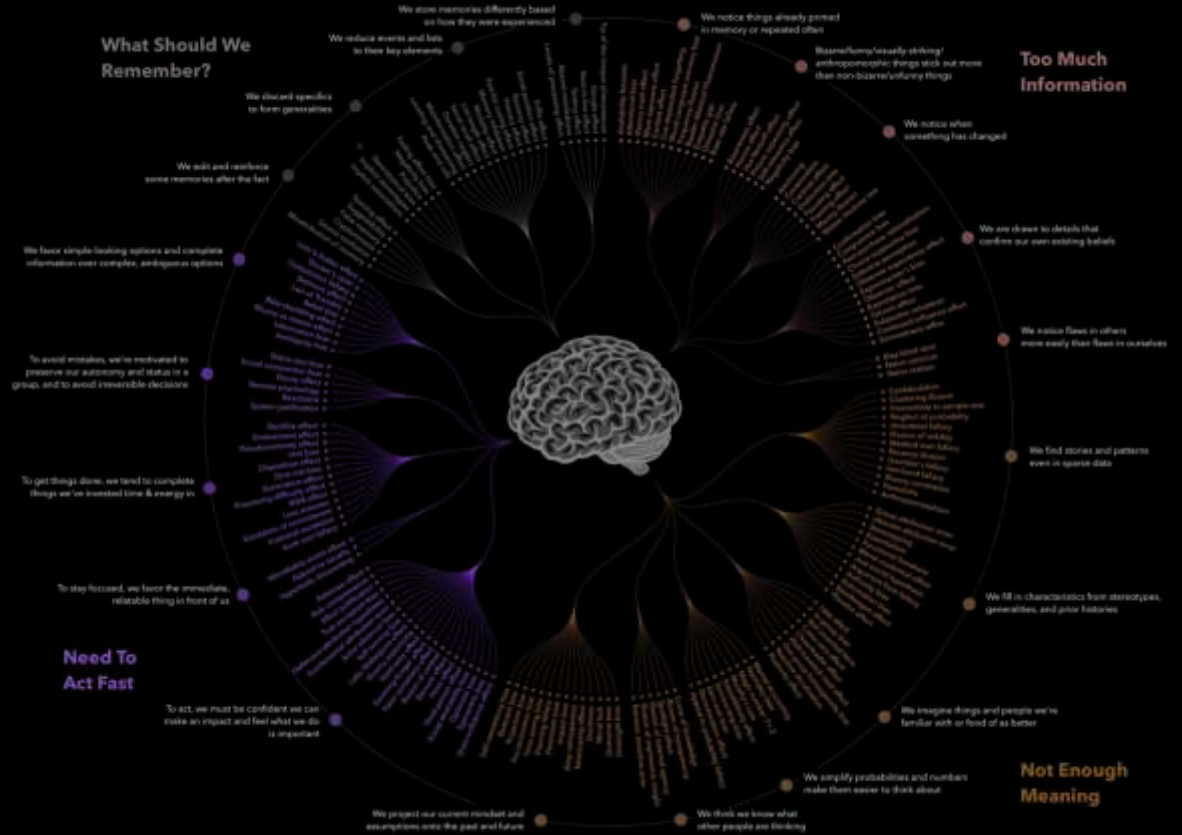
What Should We Remember?

Too Much Information

Need To Act Fast

Not Enough Meaning

We store memories differently based on how they were experienced

We notice things already primed in memory or repeated often

We reduce events and lists to their key elements

Bizarre/funny/visually striking/anthropomorphic things stick out more than non-bizarre/unfunny things

We discard specifics to form generalities

We notice when something has changed

We edit and reinforce some memories after the fact

We are drawn to details that confirm our own existing beliefs

We favor simple-looking options and complete information over complex, ambiguous options

We notice flaws in others more easily than flaws in ourselves

To avoid mistakes, we're motivated to preserve our autonomy and status in a group, and to avoid irreversible decisions

We find stories and patterns even in sparse data

To get things done, we tend to complete things we've invested time & energy in

We fill in characteristics from stereotypes, generalities, and prior histories

To stay focused, we favor the immediate, relatable thing in front of us

We imagine things and people we're familiar with or fond of as better

To act, we must be confident we can make an impact and feel what we do is important

We simplify probabilities and numbers to make them easier to think about

We project our current mindset and assumptions onto the past and future

We think we know what other people are thinking

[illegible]